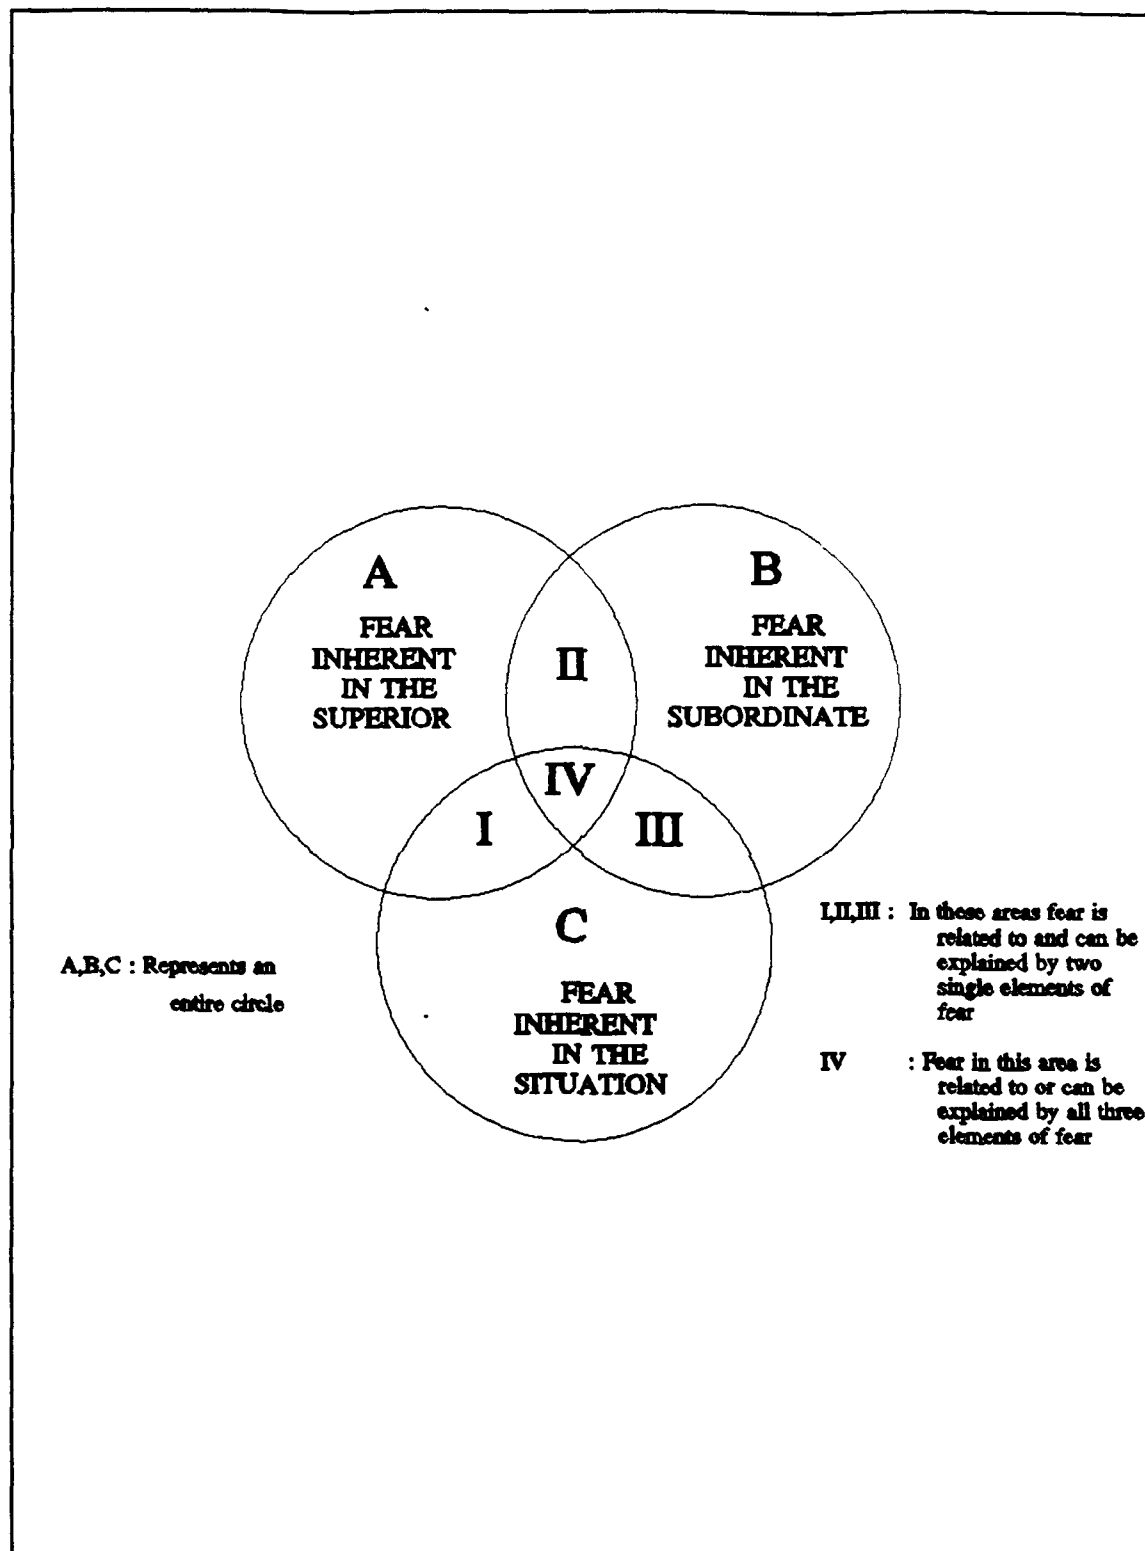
A

FEAR INHERENT IN THE SUPERIOR

II

B

FEAR INHERENT IN THE SUBORDINATE

IV

I

III

C

FEAR INHERENT IN THE SITUATION

A,B,C : Represents an entire circle

I,II,III : In these areas fear is related to and can be explained by two single elements of fear

IV : Fear in this area is related to or can be explained by all three elements of fear